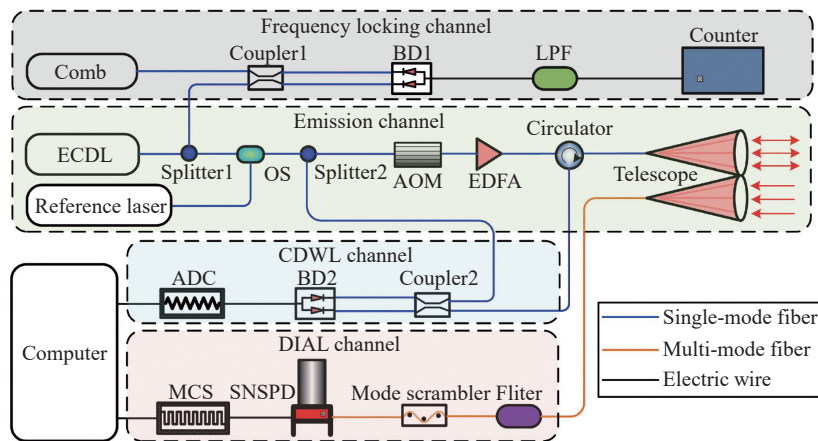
Frequency locking channel

Comb

Coupler1

BD1

LPF

Counter

Emission channel

ECDL

Splitter1

OS

Splitter2

AOM

EDFA

Circulator

Telescope

Reference laser

CDWL channel

ADC

BD2

Coupler2

Computer

DIAL channel

MCS

SNSPD

Mode scrambler

Fliter

Single-mode fiber

Multi-mode fiber

Electric wire